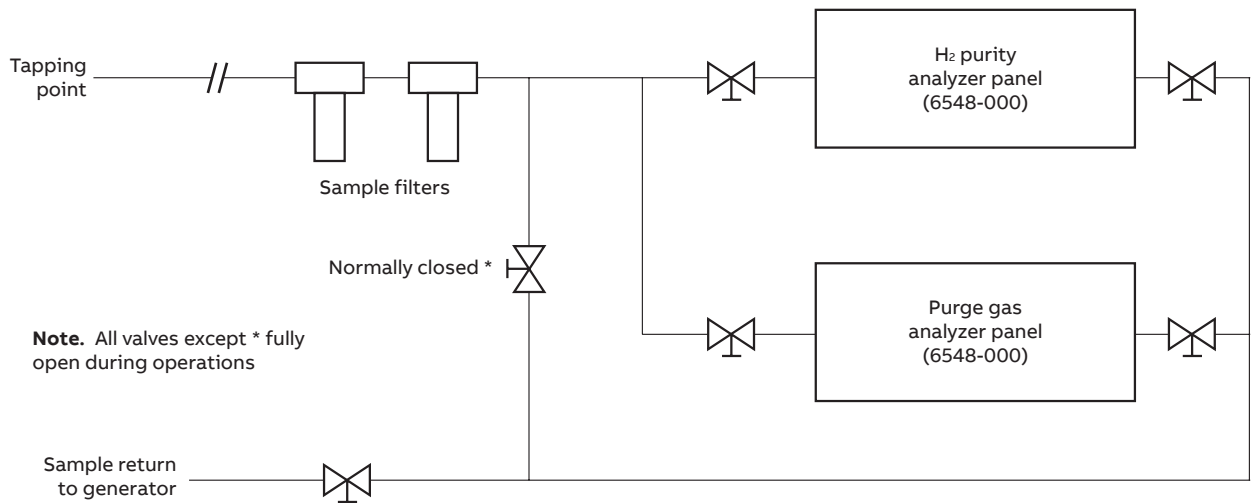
Tapping point

Sample filters

$H_2$ purity analyzer panel (6548-000)

Normally closed *

Purge gas analyzer panel (6548-000)

**Note.** All valves except * fully open during operations

Sample return to generator